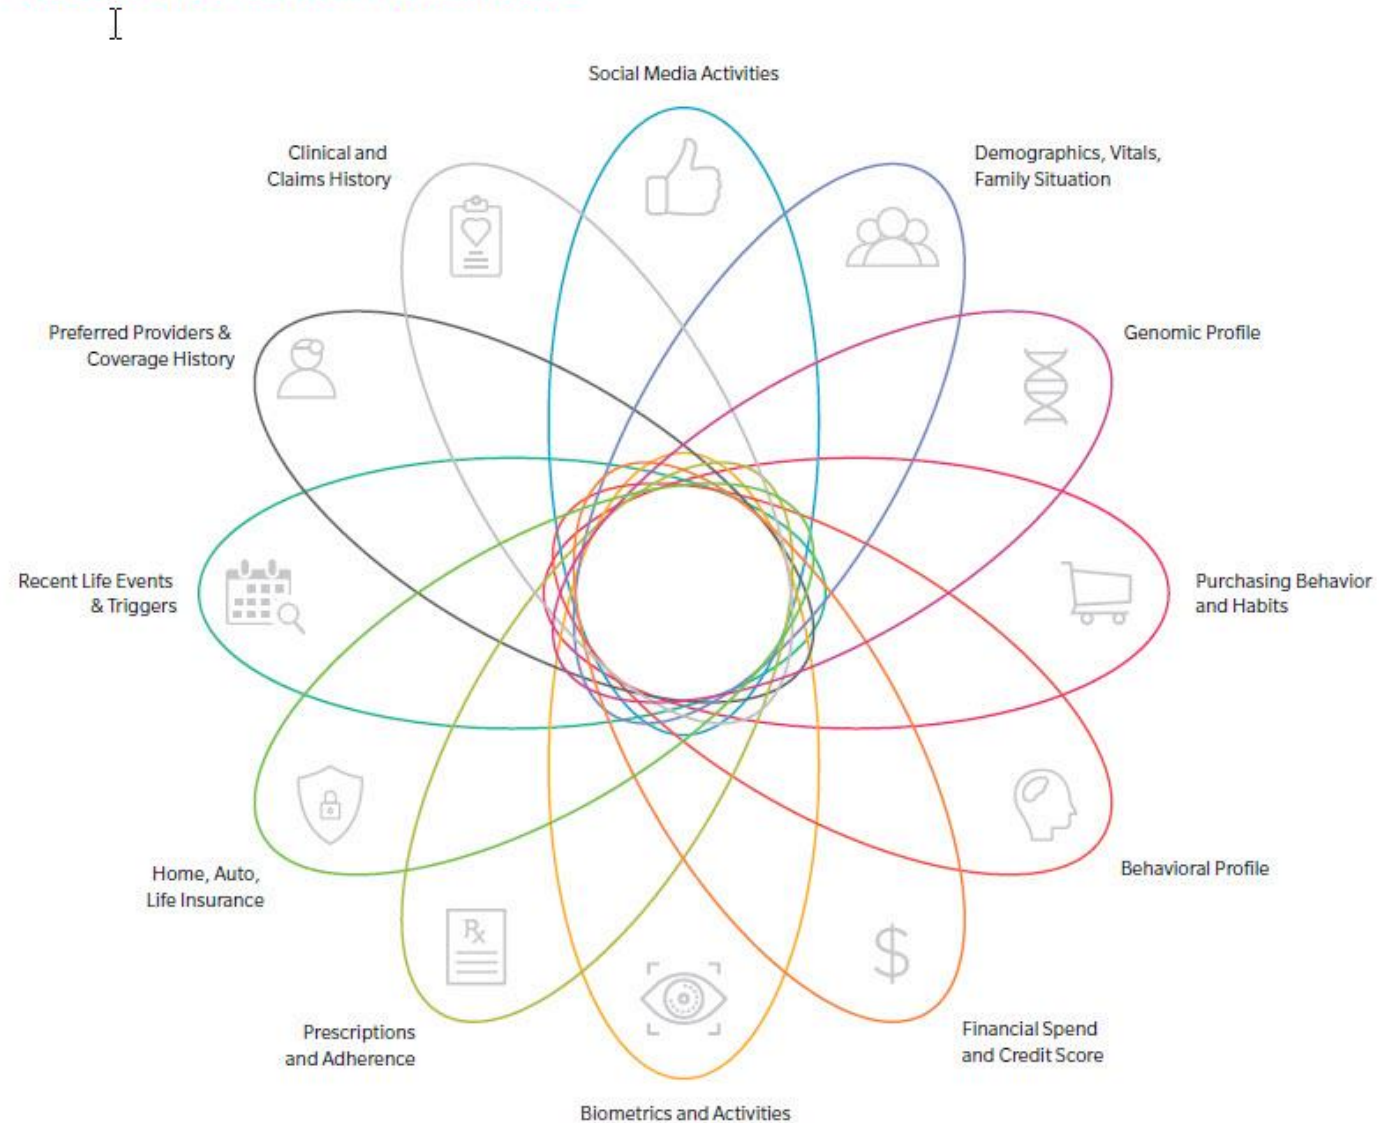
Social Media Activities

Demographics, Vitals, Family Situation

Genomic Profile

Purchasing Behavior and Habits

Behavioral Profile

Financial Spend and Credit Score

Biometrics and Activities

Prescriptions and Adherence

Home, Auto, Life Insurance

Recent Life Events & Triggers

Preferred Providers & Coverage History

Clinical and Claims History

$

Rx